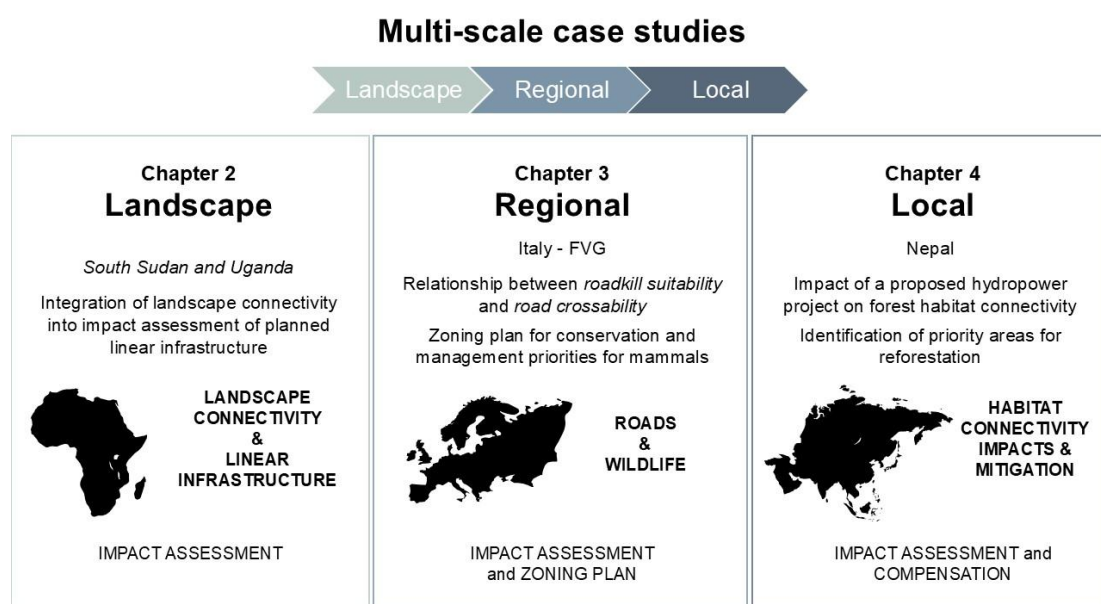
Multi-scale case studies

Landscape Regional Local

Chapter 2
Landscape

South Sudan and Uganda

Integration of landscape connectivity into impact assessment of planned linear infrastructure

LANDSCAPE CONNECTIVITY & LINEAR INFRASTRUCTURE

IMPACT ASSESSMENT

Chapter 3
Regional

Italy - FVG

Relationship between roadkill suitability and road crossability

Zoning plan for conservation and management priorities for mammals

ROADS & WILDLIFE

IMPACT ASSESSMENT and ZONING PLAN

Chapter 4
Local

Nepal

Impact of a proposed hydropower project on forest habitat connectivity

Identification of priority areas for reforestation

HABITAT CONNECTIVITY IMPACTS & MITIGATION

IMPACT ASSESSMENT and COMPENSATION